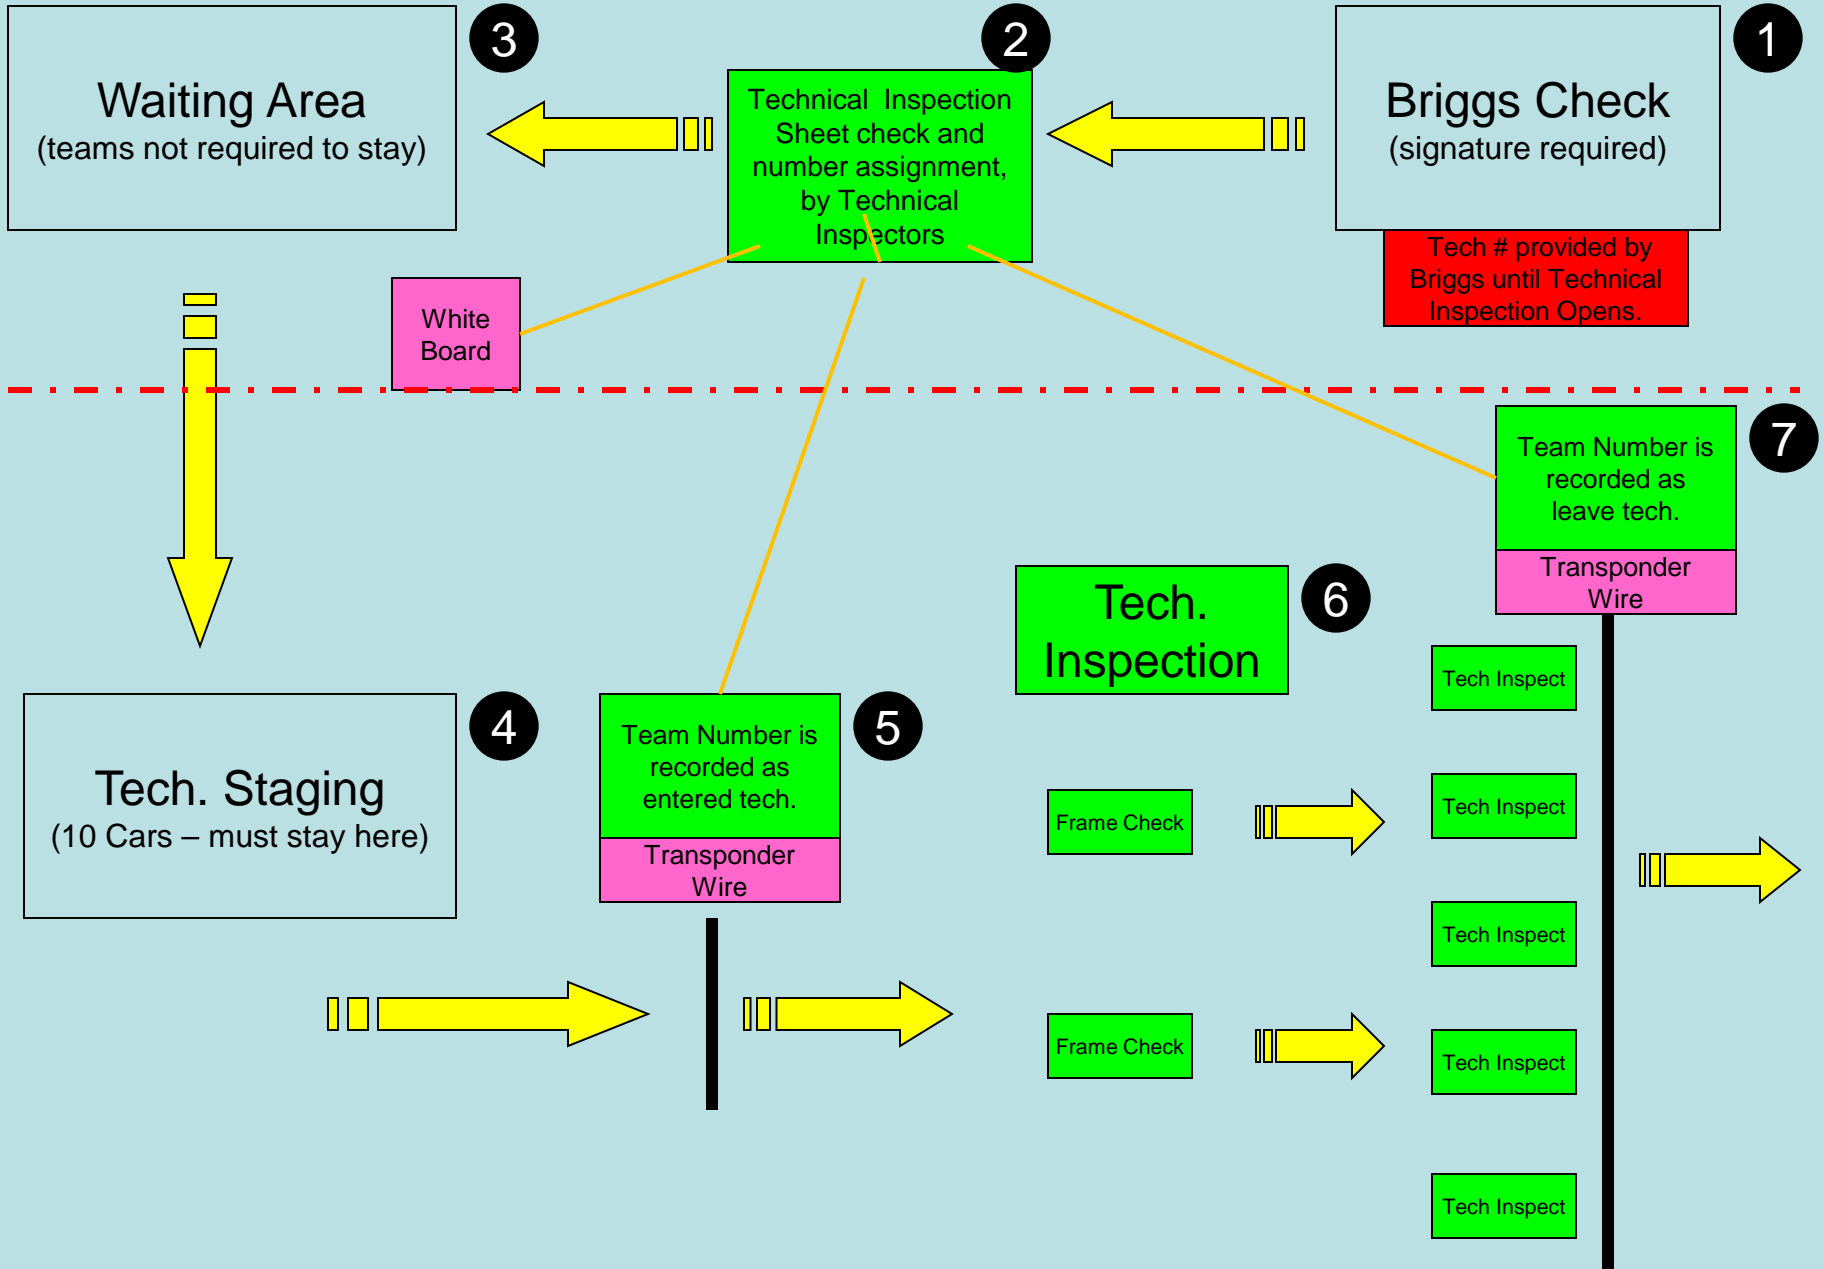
1

Briggs Check
(signature required)

Tech # provided by Briggs until Technical Inspection Opens.

2

Technical Inspection Sheet check and number assignment, by Technical Inspectors

3

Waiting Area
(teams not required to stay)

White Board

4

Tech. Staging
(10 Cars – must stay here)

5

Team Number is recorded as entered tech.

Transponder Wire

6

Tech. Inspection

Frame Check

Frame Check

Tech Inspect

Tech Inspect

Tech Inspect

Tech Inspect

Tech Inspect

7

Team Number is recorded as leave tech.

Transponder Wire